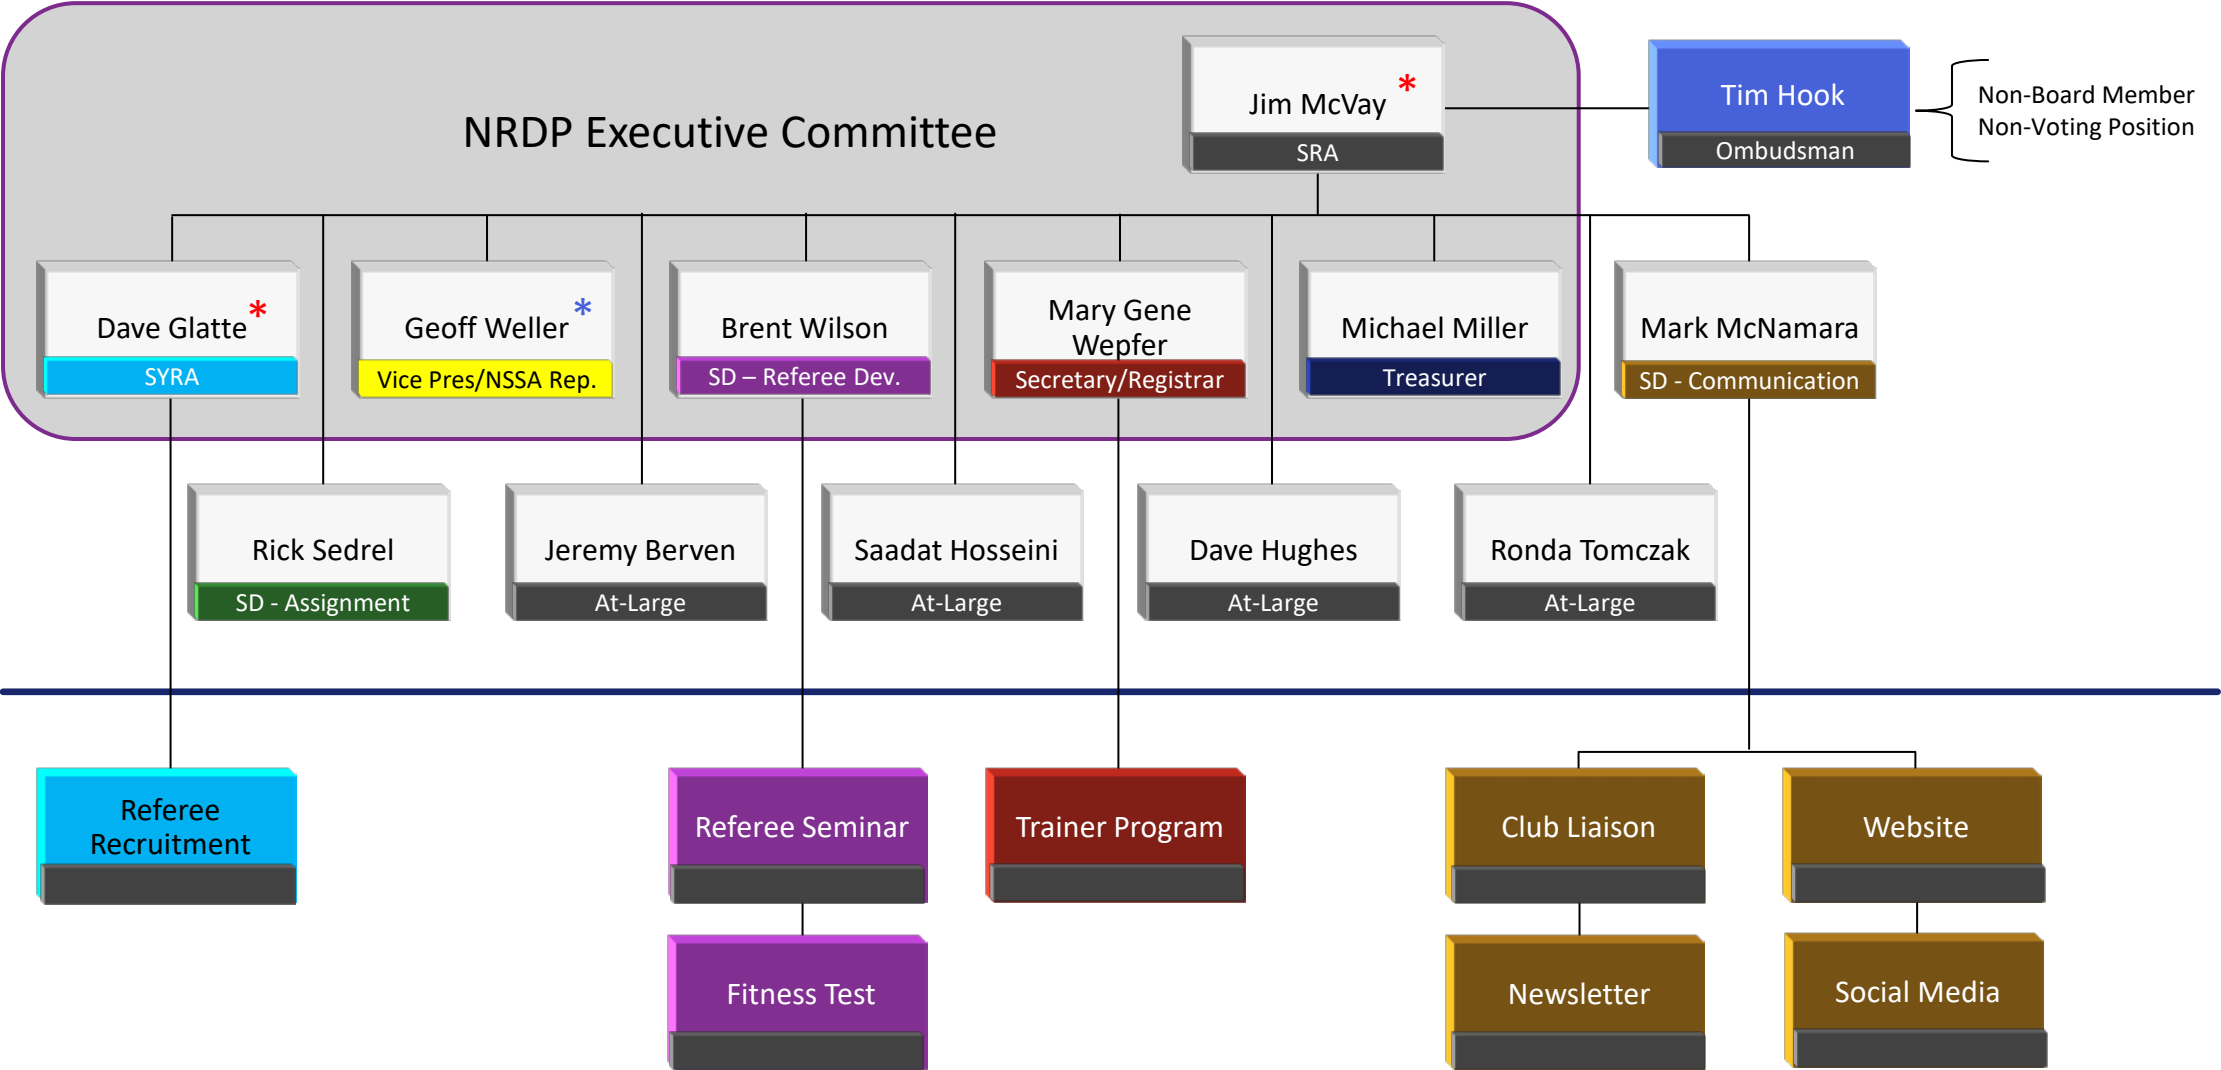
NRDP Executive Committee

Jim McVay *
SRA

Tim Hook
Ombudsman

Non-Board Member
Non-Voting Position

Dave Glatte *
SYRA

Geoff Weller *
Vice Pres/NSSA Rep.

Brent Wilson
SD – Referee Dev.

Mary Gene Wepfer
Secretary/Registrar

Michael Miller
Treasurer

Mark McNamara
SD - Communication

Rick Sedrel
SD - Assignment

Jeremy Berven
At-Large

Saadat Hosseini
At-Large

Dave Hughes
At-Large

Ronda Tomczak
At-Large

Referee Recruitment

Referee Seminar

Fitness Test

Trainer Program

Club Liaison

Newsletter

Website

Social Media